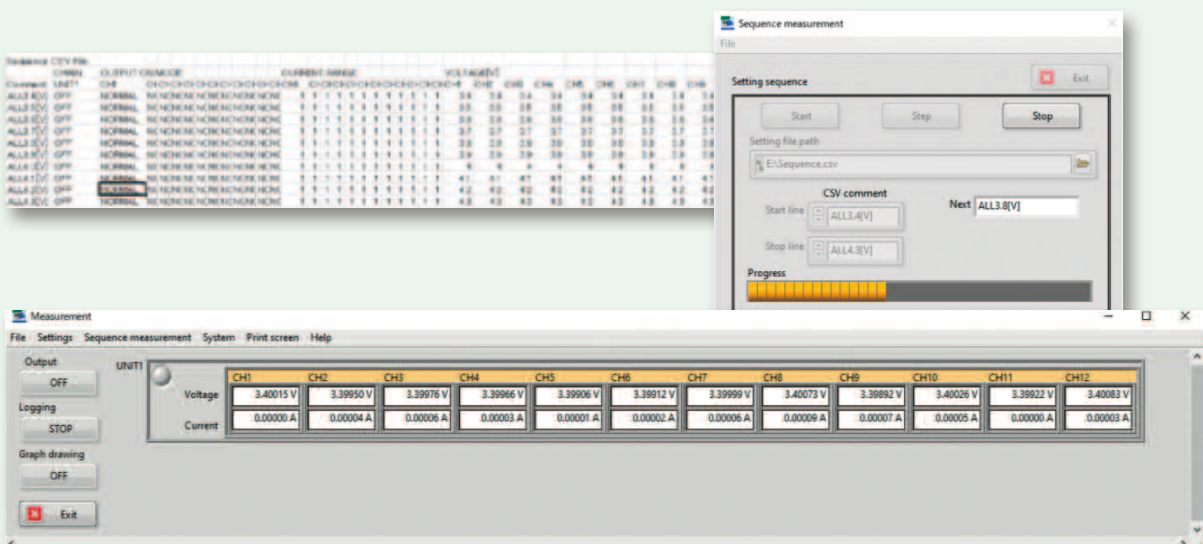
Sequence measurement

File

Setting sequence

Exit

Start

Step

Stop

Setting file path

E:\Sequence.csv

CSV comment

Start line

ALL3.4[V]

Next

ALL3.8[V]

Stop line

ALL4.3[V]

Progress

Sequence CSV File

Comment

ALL3.4[V]
ALL3.5[V]
ALL3.6[V]
ALL3.7[V]
ALL3.8[V]
ALL3.9[V]
ALL4.0[V]
ALL4.1[V]
ALL4.2[V]
ALL4.3[V]

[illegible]

Measurement

File Settings Sequence measurement System Print screen Help

Output

OFF

Logging

STOP

Graph drawing

OFF

Exit

UNIT1

| | CH1 | CH2 | CH3 | CH4 | CH5 | CH6 | CH7 | CH8 | CH9 | CH10 | CH11 | CH12 |
|---|---|---|---|---|---|---|---|---|---|---|---|---|
| Voltage | 3.40015 V | 3.39950 V | 3.39976 V | 3.39966 V | 3.39906 V | 3.39912 V | 3.39999 V | 3.40073 V | 3.39892 V | 3.40026 V | 3.39922 V | 3.40083 V |
| Current | 0.00000 A | 0.00004 A | 0.00006 A | 0.00003 A | 0.00001 A | 0.00002 A | 0.00006 A | 0.00009 A | 0.00007 A | 0.00005 A | 0.00000 A | 0.00003 A |